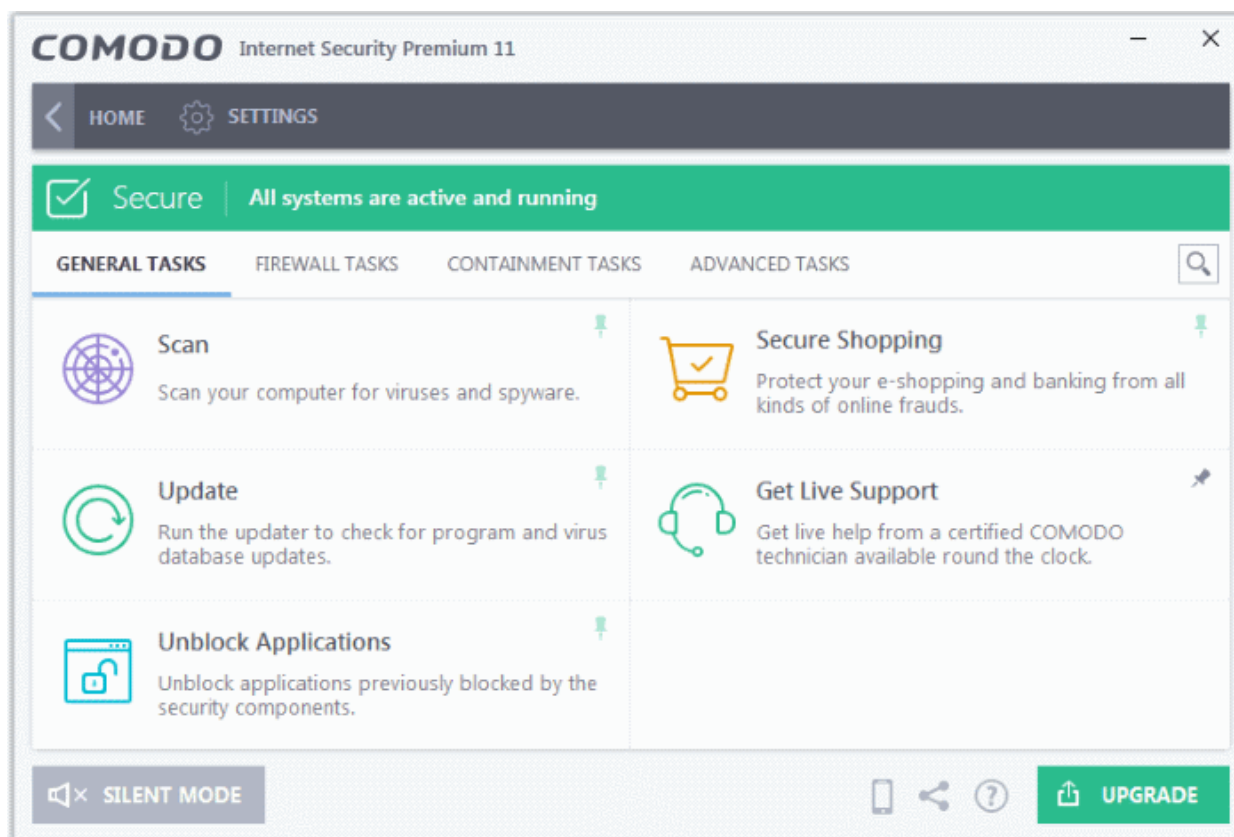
COMODO Internet Security Premium 11

HOME SETTINGS

Secure | All systems are active and running

GENERAL TASKS FIREWALL TASKS CONTAINMENT TASKS ADVANCED TASKS

Scan
Scan your computer for viruses and spyware.

Secure Shopping
Protect your e-shopping and banking from all kinds of online frauds.

Update
Run the updater to check for program and virus database updates.

Get Live Support
Get live help from a certified COMODO technician available round the clock.

Unblock Applications
Unblock applications previously blocked by the security components.

SILENT MODE

UPGRADE